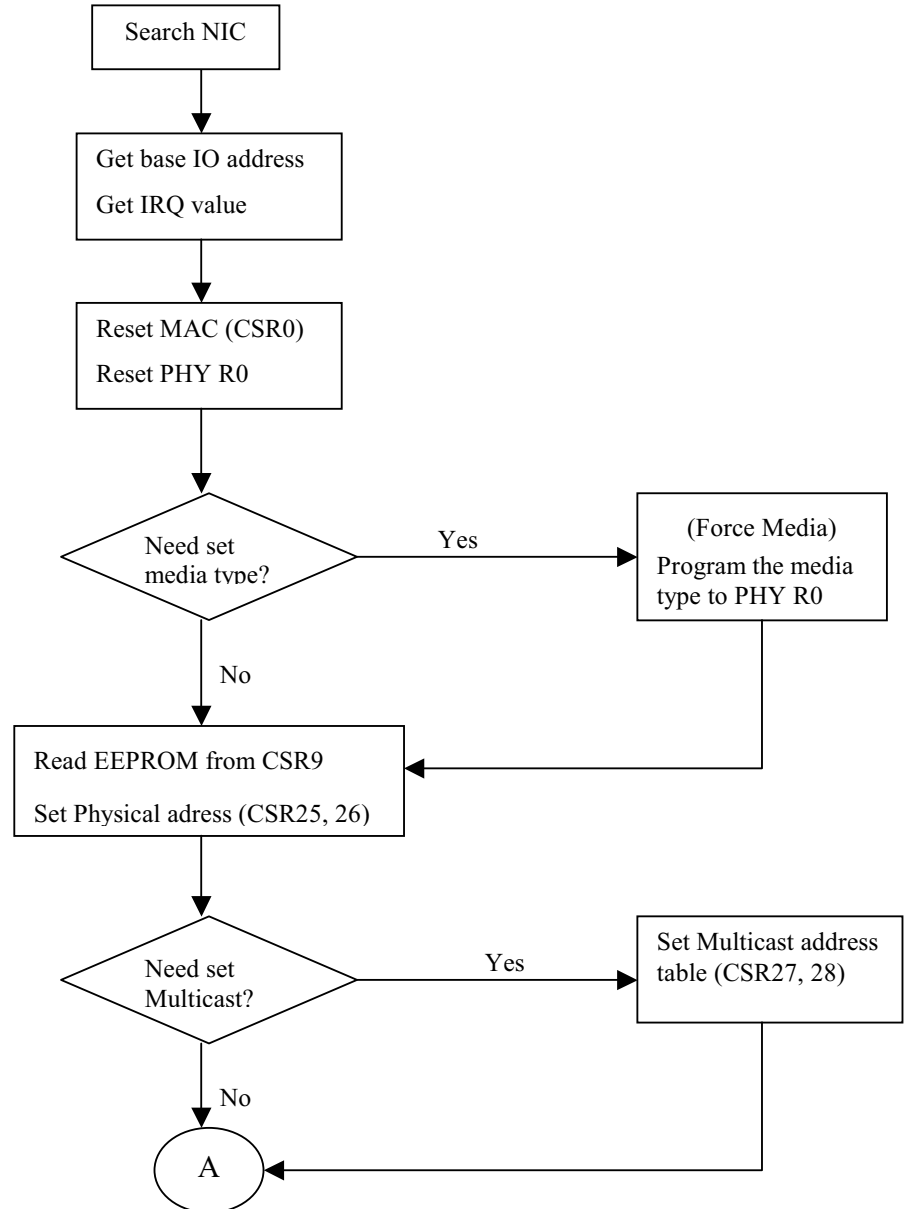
Search NIC

Get base IO address

Get IRQ value

Reset MAC (CSR0)

Reset PHY R0

Need set media type?

Yes

(Force Media)

Program the media type to PHY R0

No

Read EEPROM from CSR9

Set Physical adress (CSR25, 26)

Need set Multicast?

Yes

Set Multicast address table (CSR27, 28)

No

A